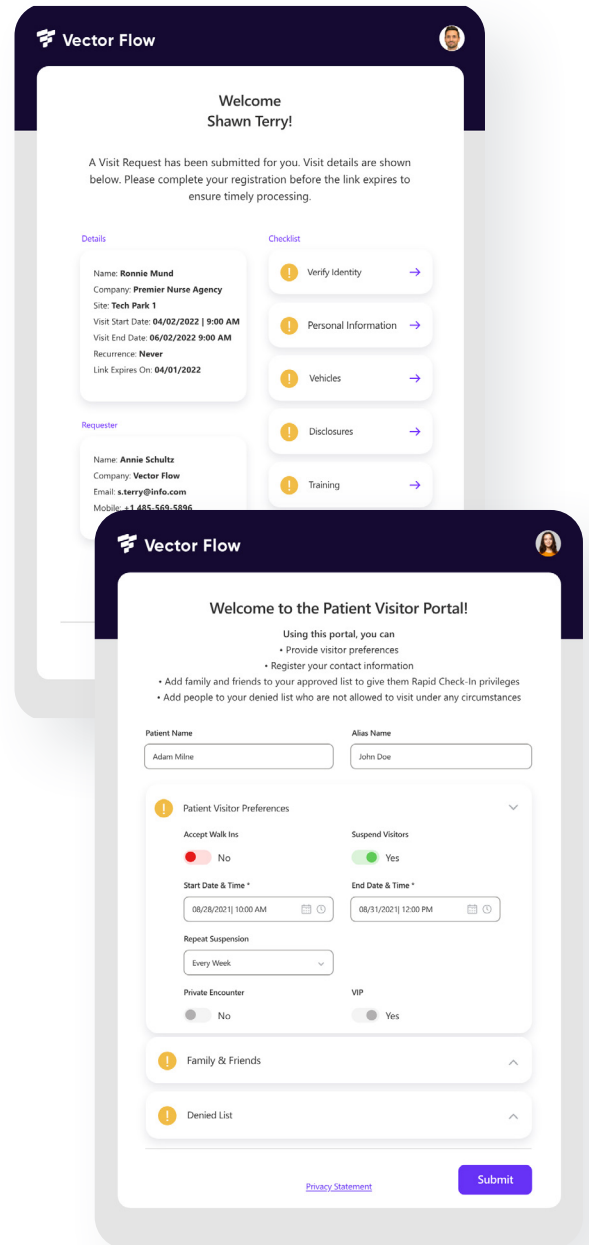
Vector Flow

Welcome
Shawn Terry!

A Visit Request has been submitted for you. Visit details are shown below. Please complete your registration before the link expires to ensure timely processing.

Details

Name: **Ronnie Mund**
Company: **Premier Nurse Agency**
Site: **Tech Park 1**
Visit Start Date: **04/02/2022 | 9:00 AM**
Visit End Date: **06/02/2022 9:00 AM**
Recurrence: **Never**
Link Expires On: **04/01/2022**

Requester

Name: **Annie Schultz**
Company: **Vector Flow**
Email: **s.terry@info.com**
Mobile: **+1 485-569-5896**

Checklist

Verify Identity
Personal Information
Vehicles
Disclosures
Training

Vector Flow

Welcome to the Patient Visitor Portal!

Using this portal, you can
• Provide visitor preferences
• Register your contact information
• Add family and friends to your approved list to give them Rapid Check-In privileges
• Add people to your denied list who are not allowed to visit under any circumstances

Patient Name
Adam Milne

Alias Name
John Doe

Patient Visitor Preferences

Accept Walk Ins
No

Suspend Visitors
Yes

Start Date & Time *
08/28/2021| 10:00 AM

End Date & Time *
08/31/2021| 12:00 PM

Repeat Suspension
Every Week

Private Encounter
No

VIP
Yes

Family & Friends

Denied List

Privacy Statement

Submit